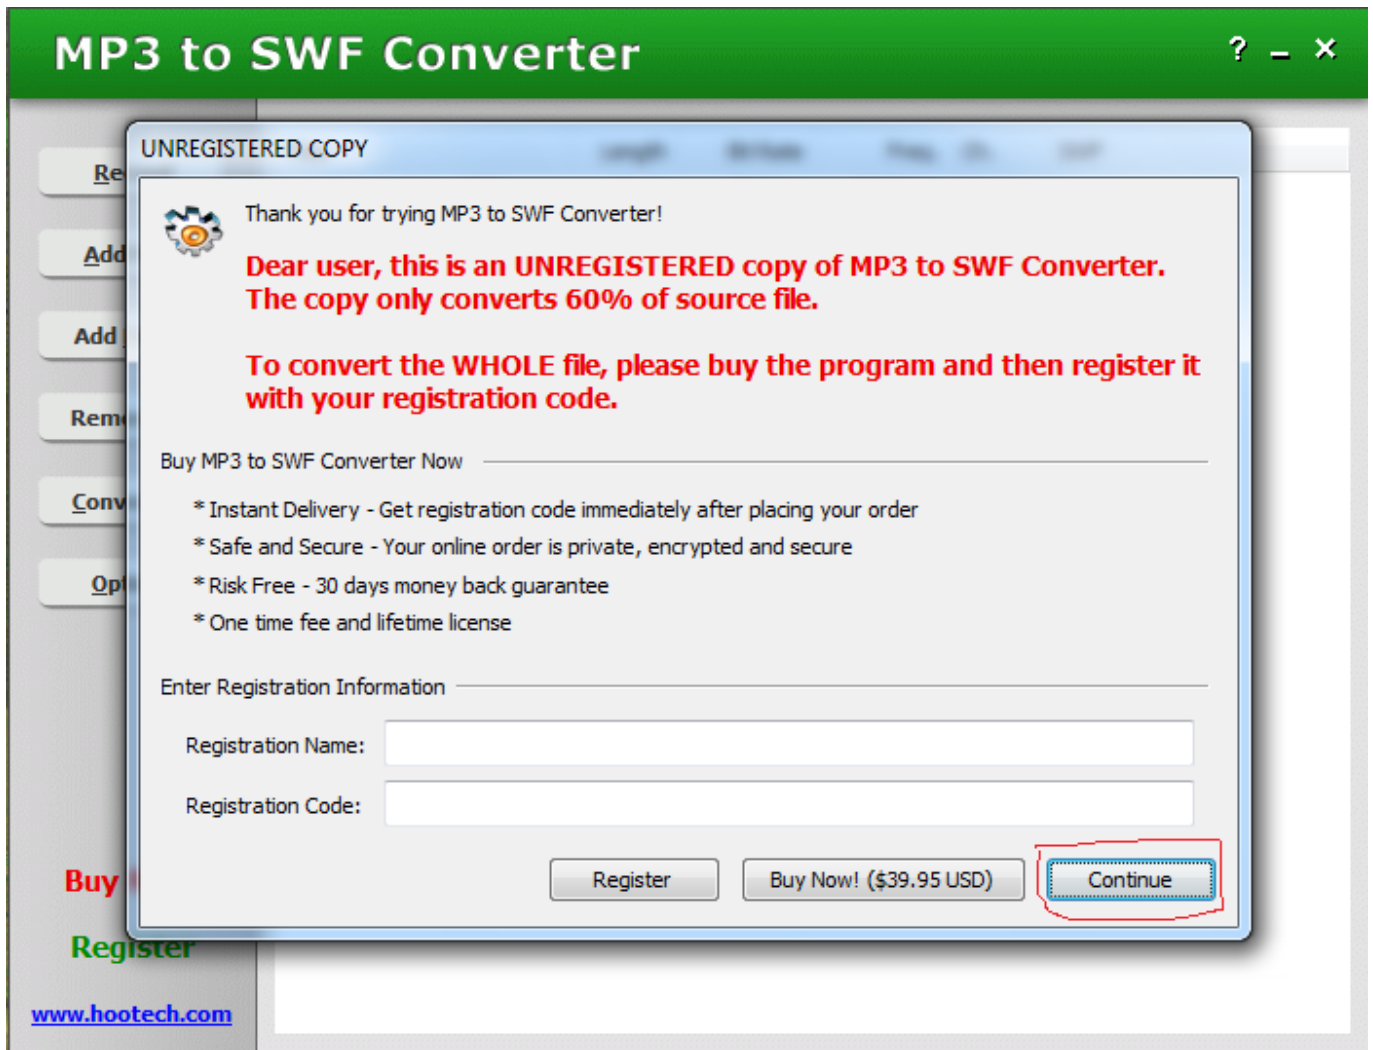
MP3 to SWF Converter

? – ×

Re

Add

Add

Rem

Conv

Opt

Buy

Register

www.hootech.com

UNREGISTERED COPY

Thank you for trying MP3 to SWF Converter!

Dear user, this is an UNREGISTERED copy of MP3 to SWF Converter. The copy only converts 60% of source file.

To convert the WHOLE file, please buy the program and then register it with your registration code.

Buy MP3 to SWF Converter Now

* Instant Delivery - Get registration code immediately after placing your order

* Safe and Secure - Your online order is private, encrypted and secure

* Risk Free - 30 days money back guarantee

* One time fee and lifetime license

Enter Registration Information

Registration Name:

Registration Code:

Register

Buy Now! ($39.95 USD)

Continue